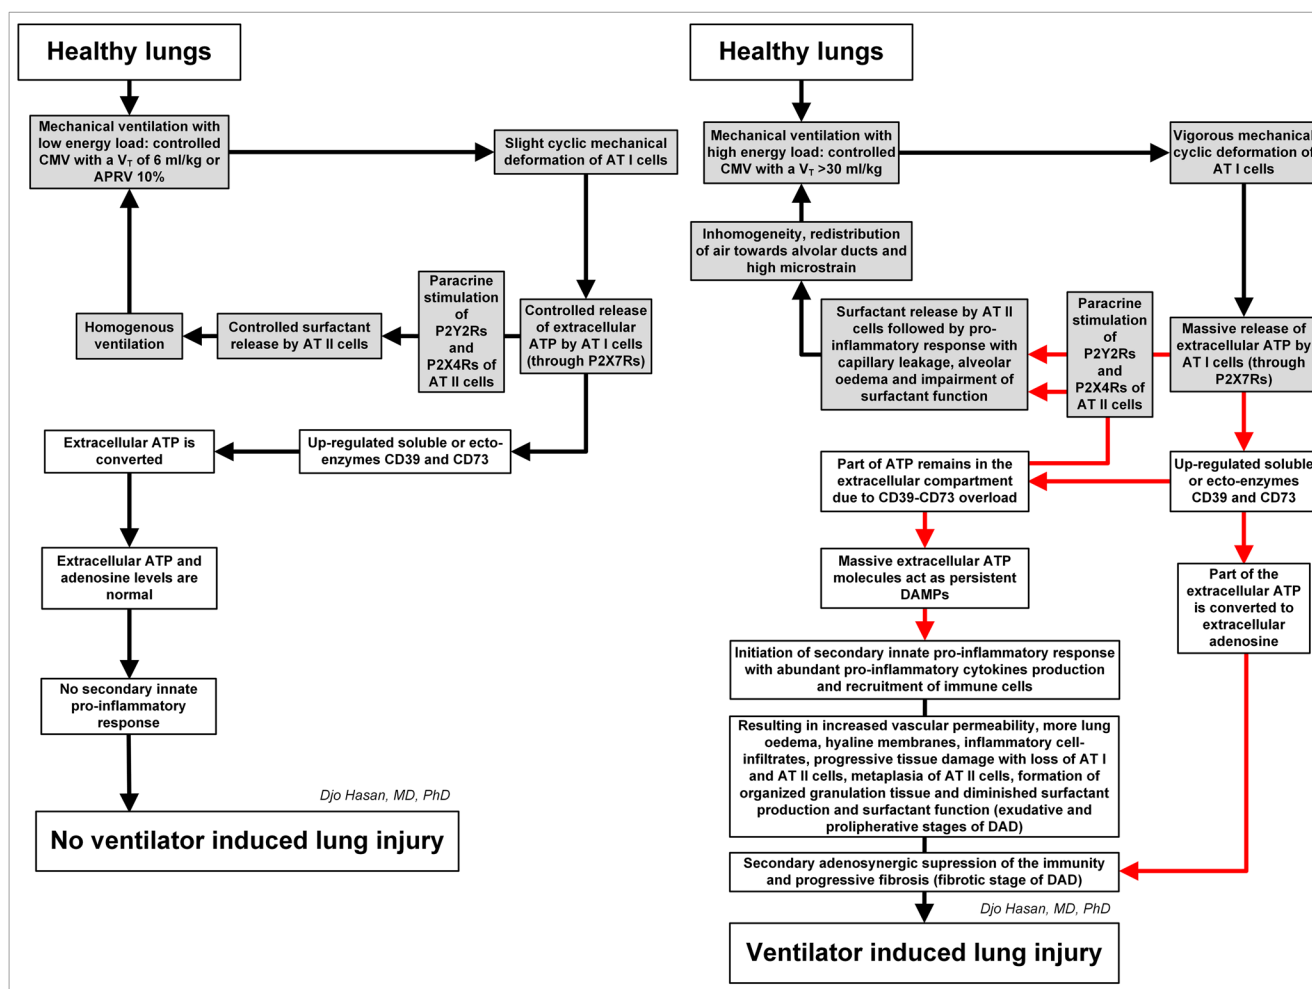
Healthy lungs

Mechanical ventilation with low energy load: controlled CMV with a $V_T$ of 6 ml/kg or APRV 10%

Slight cyclic mechanical deformation of AT I cells

Controlled release of extracellular ATP by AT I cells (through P2X7Rs)

Paracrine stimulation of P2Y2Rs and P2X4Rs of AT II cells

Controlled surfactant release by AT II cells

Homogenous ventilation

Up-regulated soluble or ecto-enzymes CD39 and CD73

Extracellular ATP is converted

Extracellular ATP and adenosine levels are normal

No secondary innate pro-inflammatory response

Djo Hasan, MD, PhD

No ventilator induced lung injury

Healthy lungs

Mechanical ventilation with high energy load: controlled CMV with a $V_T$ >30 ml/kg

Vigorous mechanical cyclic deformation of AT I cells

Inhomogeneity, redistribution of air towards alvolar ducts and high microstrain

Surfactant release by AT II cells followed by pro-inflammatory response with capillary leakage, alveolar oedema and impairment of surfactant function

Paracrine stimulation of P2Y2Rs and P2X4Rs of AT II cells

Massive release of extracellular ATP by AT I cells (through P2X7Rs)

Part of ATP remains in the extracellular compartment due to CD39-CD73 overload

Up-regulated soluble or ecto-enzymes CD39 and CD73

Massive extracellular ATP molecules act as persistent DAMPs

Part of the extracellular ATP is converted to extracellular adenosine

Initiation of secondary innate pro-inflammatory response with abundant pro-inflammatory cytokines production and recruitment of immune cells

Resulting in increased vascular permeability, more lung oedema, hyaline membranes, inflammatory cell-infiltrates, progressive tissue damage with loss of AT I and AT II cells, metaplasia of AT II cells, formation of organized granulation tissue and diminished surfactant production and surfactant function (exudative and prolipherative stages of DAD)

Secondary adenosynergic supression of the immunity and progressive fibrosis (fibrotic stage of DAD)

Djo Hasan, MD, PhD

Ventilator induced lung injury